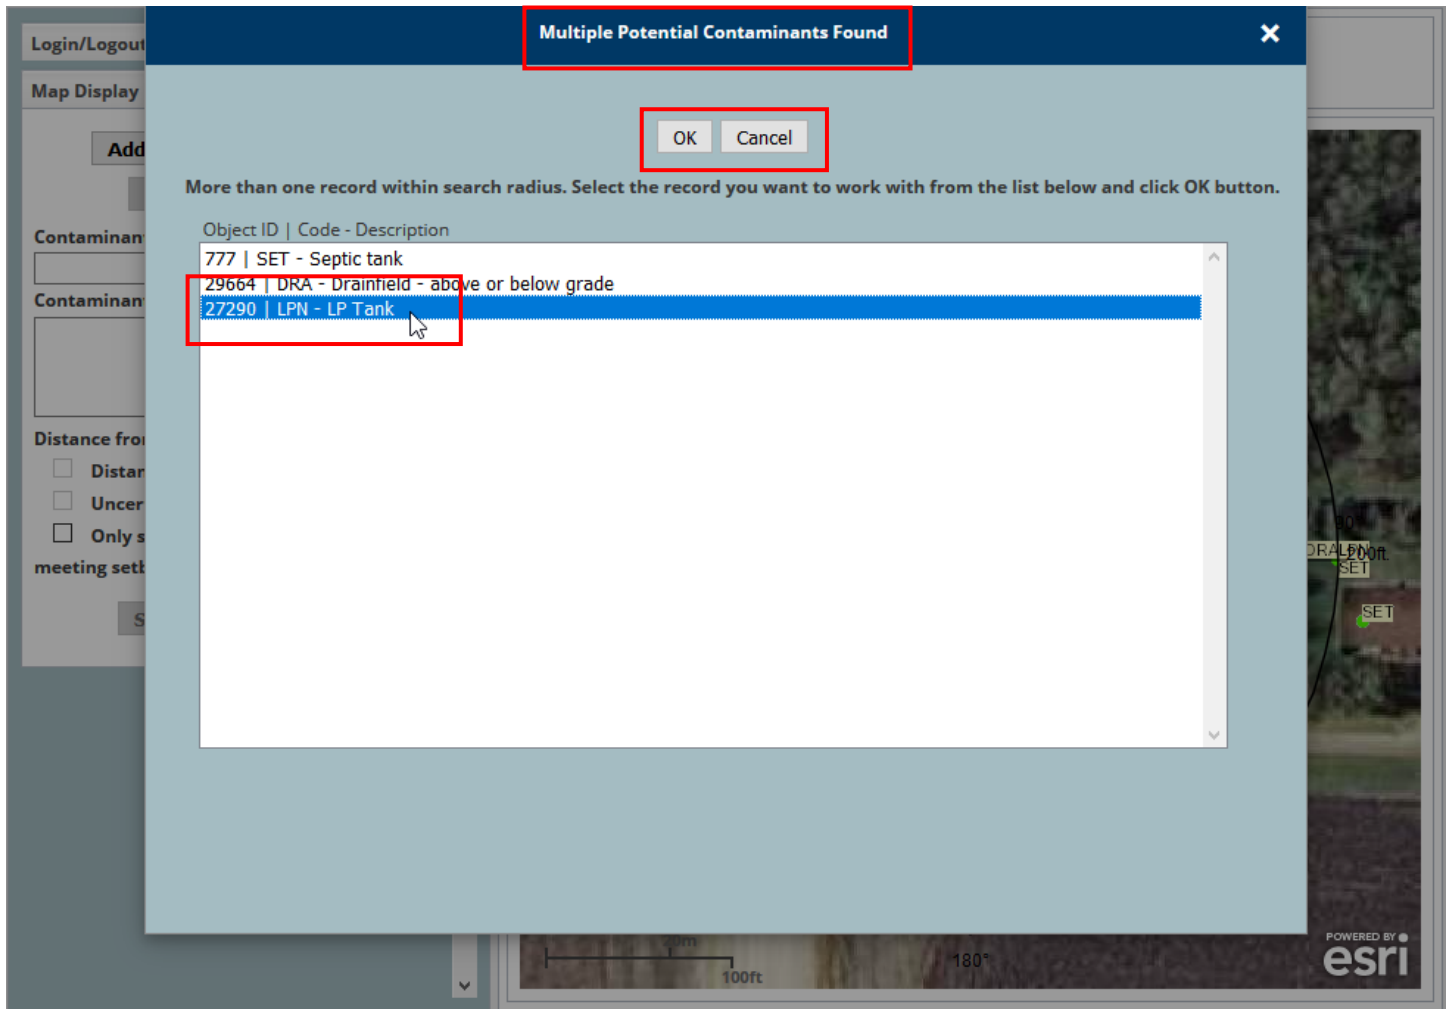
Login/Logout
Map Display
Add
Contaminan
Contaminan
Distance fro
Distar
Uncer
Only s
meeting sett
S

Multiple Potential Contaminants Found
×

OK Cancel

More than one record within search radius. Select the record you want to work with from the list below and click OK button.

Object ID | Code - Description
777 | SET - Septic tank
29664 | DRA - Drainfield - above or below grade
27290 | LPN - LP Tank

90°
DRA LPN 200ft
SET
SET
20m
100ft
180°
POWERED BY esri